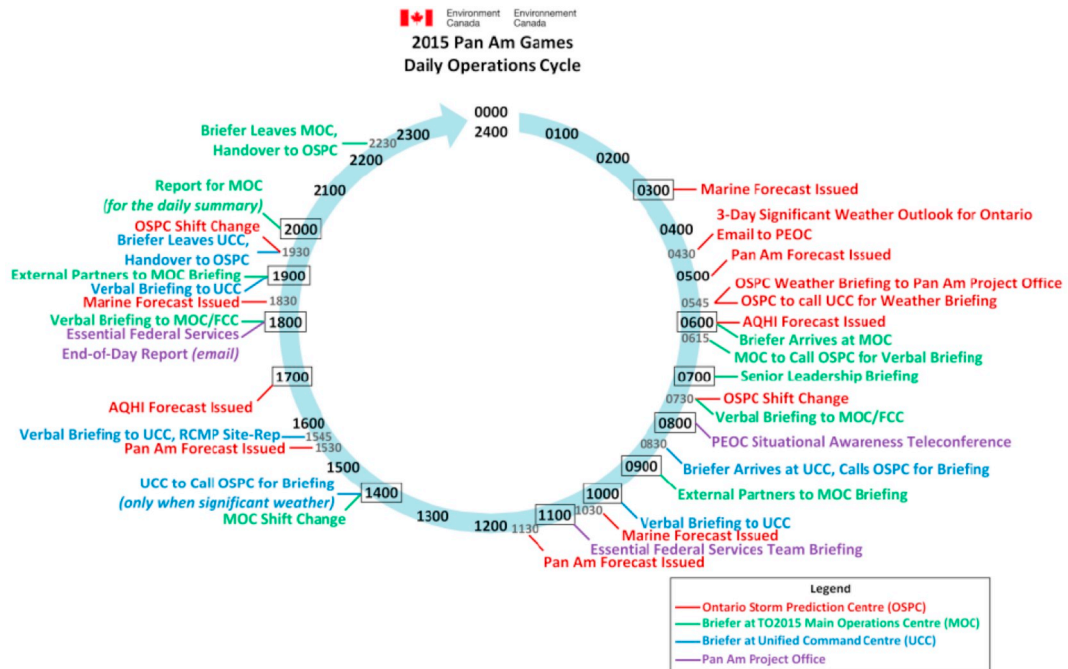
Environment Canada Environnement Canada

2015 Pan Am Games
Daily Operations Cycle

0000
2400
0100
0200
0300 Marine Forecast Issued
0400 3-Day Significant Weather Outlook for Ontario
0430 Email to PEOC
0500 Pan Am Forecast Issued
0545 OSPC Weather Briefing to Pan Am Project Office
OSPC to call UCC for Weather Briefing
0600 AQHI Forecast Issued
0615 Briefer Arrives at MOC
MOC to Call OSPC for Verbal Briefing
0700 Senior Leadership Briefing
0730 OSPC Shift Change
Verbal Briefing to MOC/FCC
0800 PEOC Situational Awareness Teleconference
0830 Briefer Arrives at UCC, Calls OSPC for Briefing
0900 External Partners to MOC Briefing
1000 Verbal Briefing to UCC
1030 Marine Forecast Issued
1100 Essential Federal Services Team Briefing
1130 Pan Am Forecast Issued
1200
1300
1400 UCC to Call OSPC for Briefing
(only when significant weather)
MOC Shift Change
1500
1530 Pan Am Forecast Issued
1545 Verbal Briefing to UCC, RCMP Site-Rep
1600
1700 AQHI Forecast Issued
1800 Verbal Briefing to MOC/FCC
Essential Federal Services
End-of-Day Report (email)
1830 Marine Forecast Issued
1900 External Partners to MOC Briefing
Verbal Briefing to UCC
1930 OSPC Shift Change
Briefer Leaves UCC,
Handover to OSPC
2000 Report for MOC
(for the daily summary)
2100
2200
2230 Briefer Leaves MOC,
Handover to OSPC
2300

Legend
Ontario Storm Prediction Centre (OSPC)
Briefer at TO2015 Main Operations Centre (MOC)
Briefer at Unified Command Centre (UCC)
Pan Am Project Office